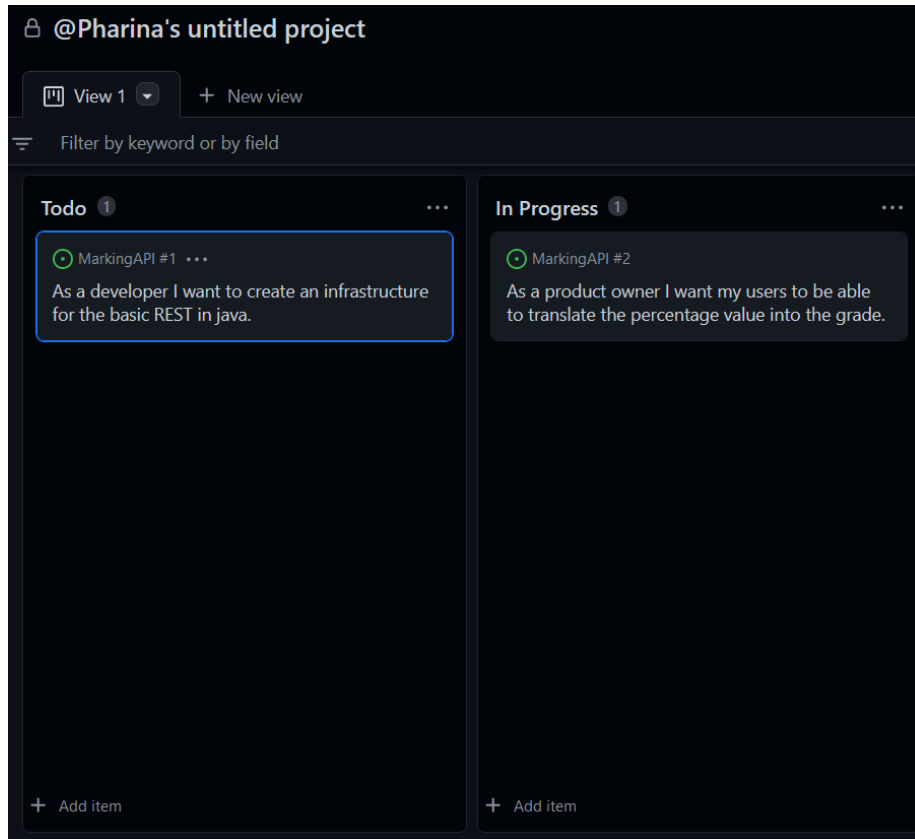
@Pharina's untitled project

View 1

+ New view

Filter by keyword or by field

Todo 1

...

MarkingAPI #1 ...

As a developer I want to create an infrastructure for the basic REST in java.

+ Add item

In Progress 1

...

MarkingAPI #2

As a product owner I want my users to be able to translate the percentage value into the grade.

+ Add item